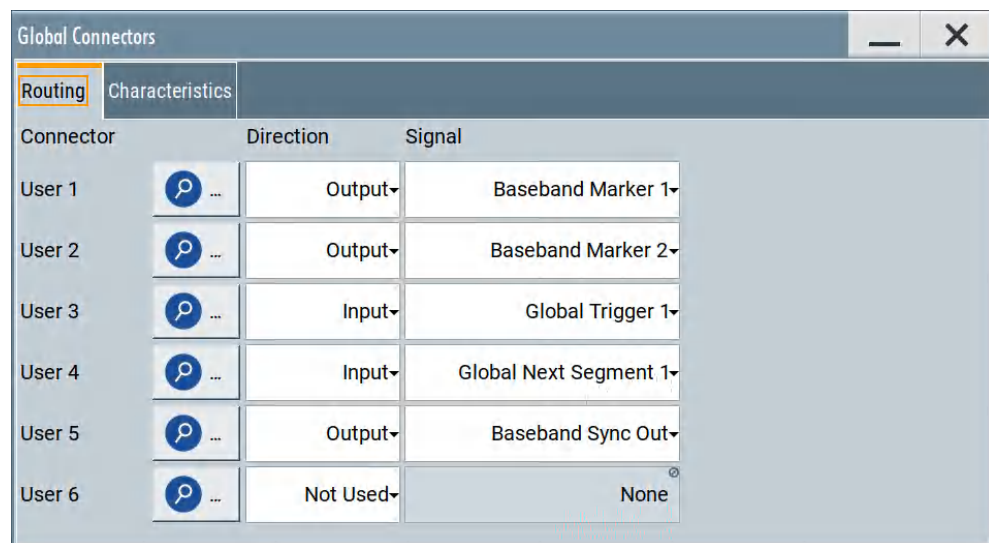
Global Connectors

Routing | Characteristics

| Connector | | Direction | Signal |
|---|---|---|---|
| User 1 | ... | Output | Baseband Marker 1 |
| User 2 | ... | Output | Baseband Marker 2 |
| User 3 | ... | Input | Global Trigger 1 |
| User 4 | ... | Input | Global Next Segment 1 |
| User 5 | ... | Output | Baseband Sync Out |
| User 6 | ... | Not Used | None |